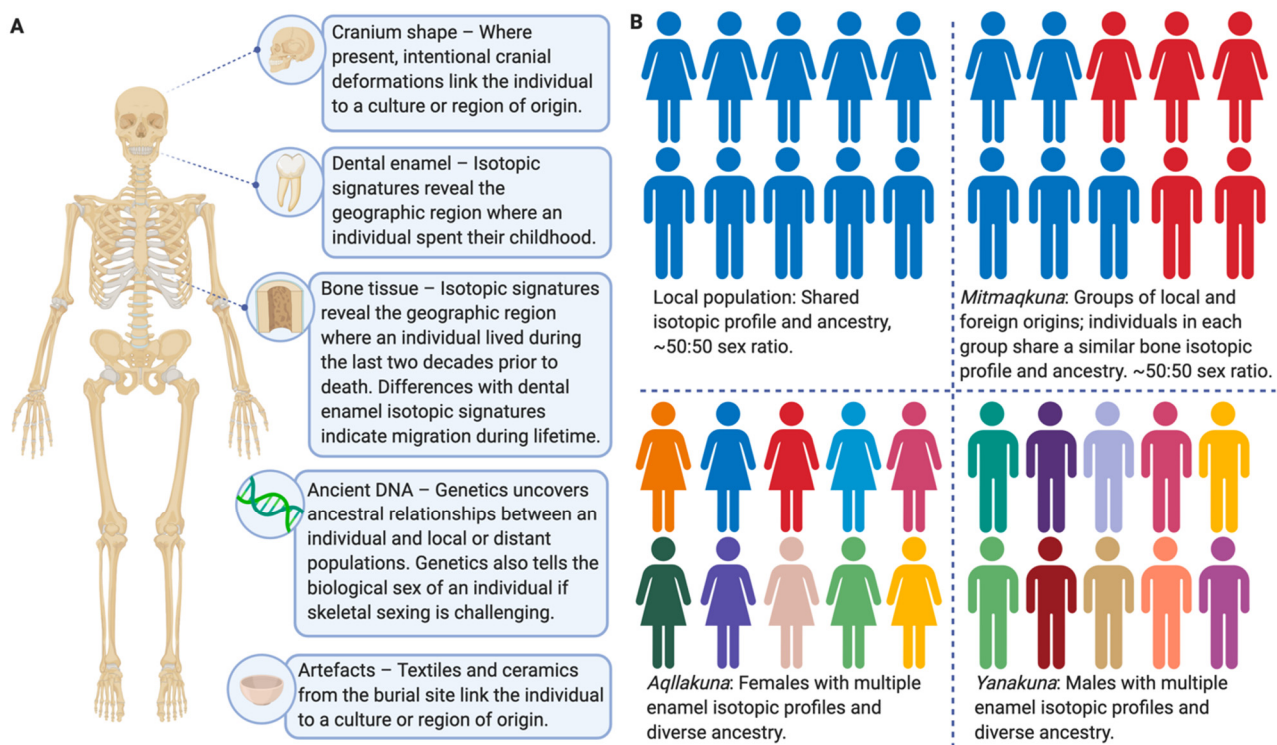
A

Cranium shape – Where present, intentional cranial deformations link the individual to a culture or region of origin.

Dental enamel – Isotopic signatures reveal the geographic region where an individual spent their childhood.

Bone tissue – Isotopic signatures reveal the geographic region where an individual lived during the last two decades prior to death. Differences with dental enamel isotopic signatures indicate migration during lifetime.

Ancient DNA – Genetics uncovers ancestral relationships between an individual and local or distant populations. Genetics also tells the biological sex of an individual if skeletal sexing is challenging.

Artefacts – Textiles and ceramics from the burial site link the individual to a culture or region of origin.

B

Local population: Shared isotopic profile and ancestry, ~50:50 sex ratio.

*Mitmaqkuna*: Groups of local and foreign origins; individuals in each group share a similar bone isotopic profile and ancestry. ~50:50 sex ratio.

*Aqllakuna*: Females with multiple enamel isotopic profiles and diverse ancestry.

*Yanakuna*: Males with multiple enamel isotopic profiles and diverse ancestry.